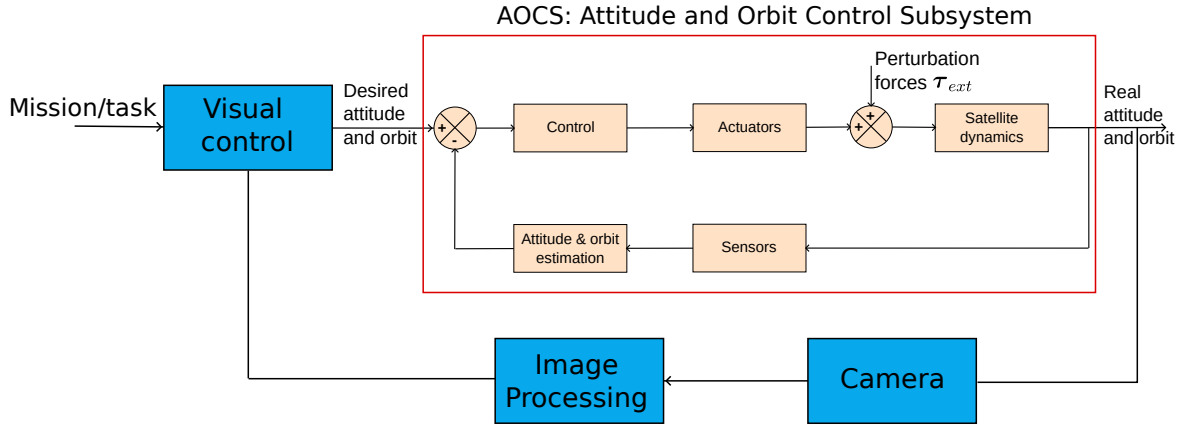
AOCS: Attitude and Orbit Control Subsystem

Mission/task

Visual control

Desired attitude and orbit

+

-

Control

Actuators

Perturbation forces $\boldsymbol{\tau}_{ext}$

+

+

Satellite dynamics

Real attitude and orbit

Attitude & orbit estimation

Sensors

Image Processing

Camera